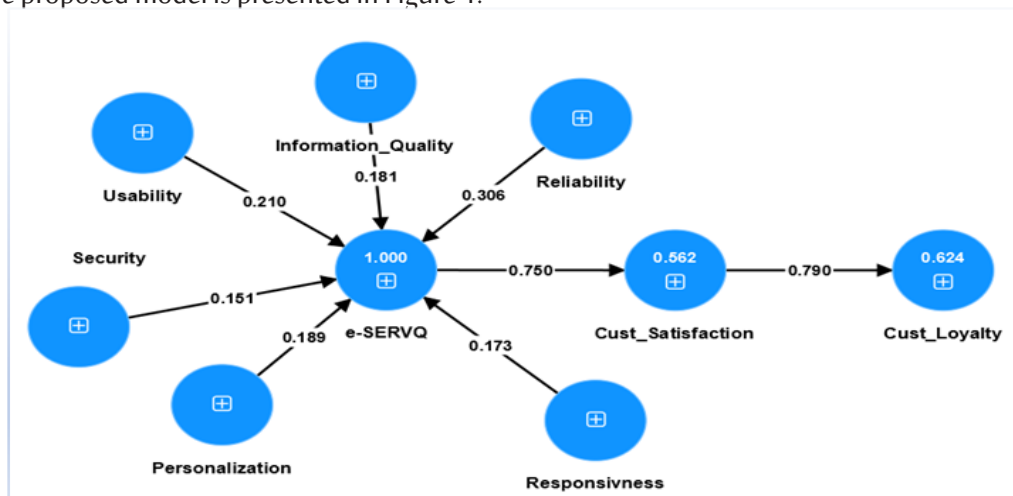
e proposed model is presented in Figure 1.

Information_Quality
Usability
Reliability
0.181
0.210
0.306
Security
1.000
0.750
0.562
0.790
0.624
0.151
e-SERVQ
Cust_Satisfaction
Cust_Loyalty
0.189
0.173
Personalization
Responsivness